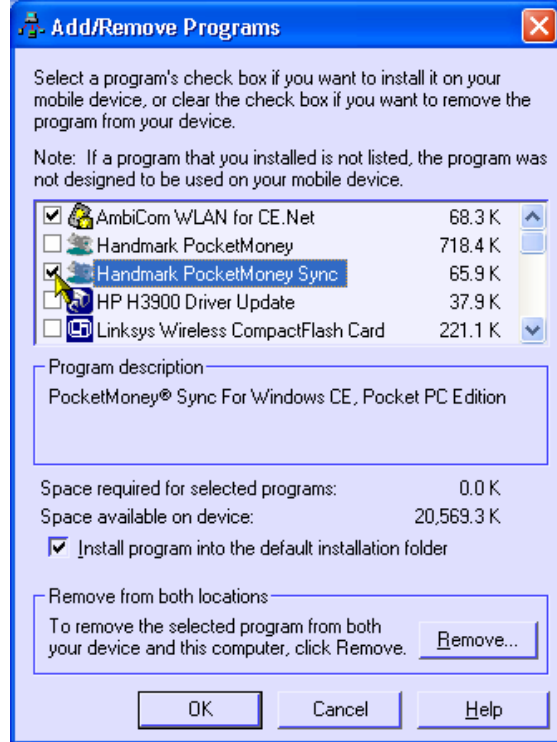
Add/Remove Programs

Select a program's check box if you want to install it on your mobile device, or clear the check box if you want to remove the program from your device.

Note: If a program that you installed is not listed, the program was not designed to be used on your mobile device.

| | | |
|---|---|---|
| ☑ | AmbiCom WLAN for CE.Net | 68.3 K |
| ☐ | Handmark PocketMoney | 718.4 K |
| ☑ | Handmark PocketMoney Sync | 65.9 K |
| ☐ | HP H3900 Driver Update | 37.9 K |
| ☐ | Linksys Wireless CompactFlash Card | 221.1 K |

Program description

PocketMoney® Sync For Windows CE, Pocket PC Edition

Space required for selected programs: 0.0 K

Space available on device: 20,569.3 K

☑ Install program into the default installation folder

Remove from both locations

To remove the selected program from both your device and this computer, click Remove.

Remove...

OK

Cancel

Help